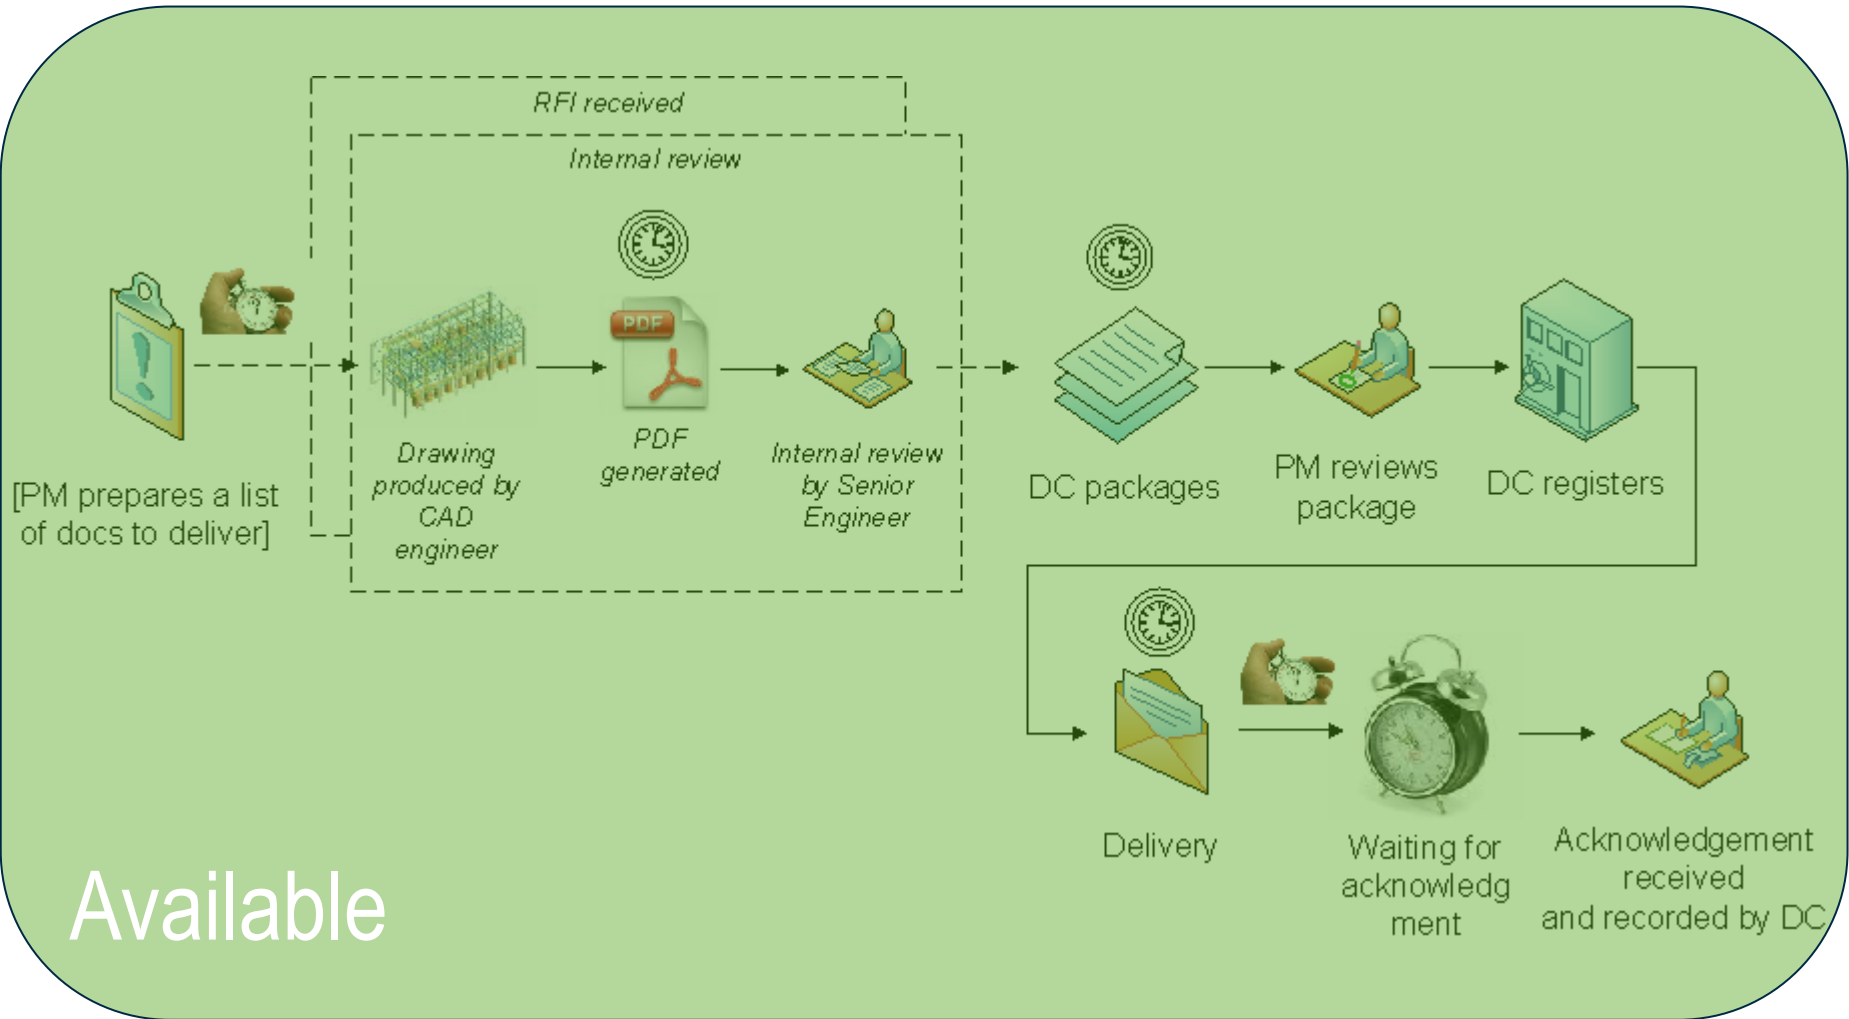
RFI received

Internal review

[PM prepares a list of docs to deliver]

Drawing produced by CAD engineer

PDF

PDF generated

Internal review by Senior Engineer

DC packages

PM reviews package

DC registers

Delivery

Waiting for acknowledgment

Acknowledgement received and recorded by DC

Available